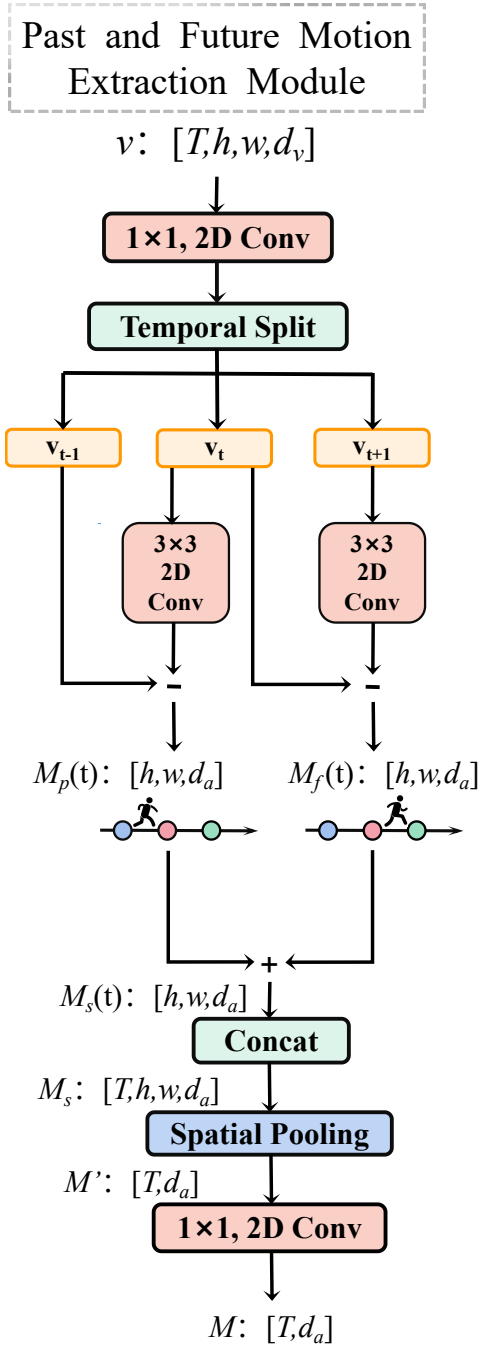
Past and Future Motion Extraction Module

$v$: $[T,h,w,d_v]$

1×1, 2D Conv

Temporal Split

$\mathbf{v_{t-1}}$

$\mathbf{v_t}$

$\mathbf{v_{t+1}}$

3×3 2D Conv

3×3 2D Conv

−

−

$M_p$(t): $[h,w,d_a]$

$M_f$(t): $[h,w,d_a]$

+

$M_s$(t): $[h,w,d_a]$

Concat

$M_s$: $[T,h,w,d_a]$

Spatial Pooling

$M'$: $[T,d_a]$

1×1, 2D Conv

$M$: $[T,d_a]$